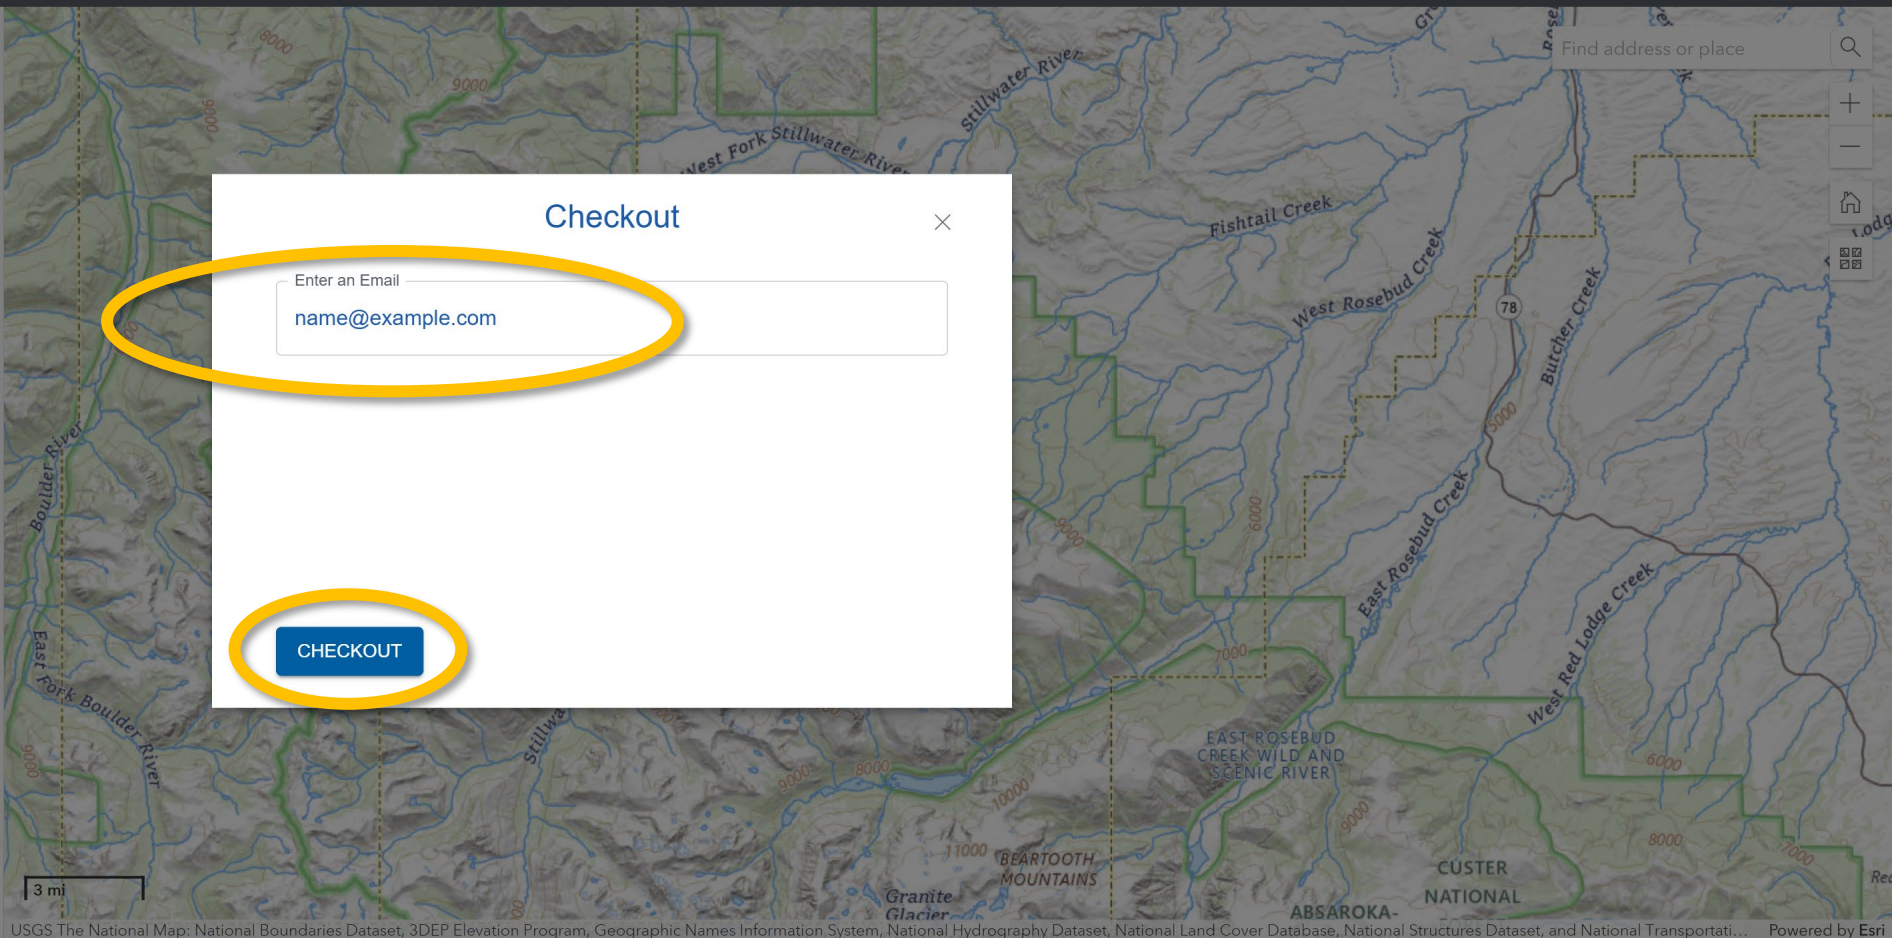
Checkout

Enter an Email

name@example.com

CHECKOUT

Find address or place

West Fork Stillwater River

Stillwater River

Fishtail Creek

West Rosebud Creek

78

Butcher Creek

East Rosebud Creek

West Red Lodge Creek

Boulder River

East Fork Boulder River

Stillwater

EAST ROSEBUD CREEK WILD AND SCENIC RIVER

BEARTOOTH MOUNTAINS

Granite Glacier

ABSAROKA-

CUSTER NATIONAL

8000

9000

9000

5000

6000

7000

8000

9000

10000

11000

6000

8000

7000

9000

3 mi

USGS The National Map: National Boundaries Dataset, 3DEP Elevation Program, Geographic Names Information System, National Hydrography Dataset, National Land Cover Database, National Structures Dataset, and National Transportati...

Powered by Esri